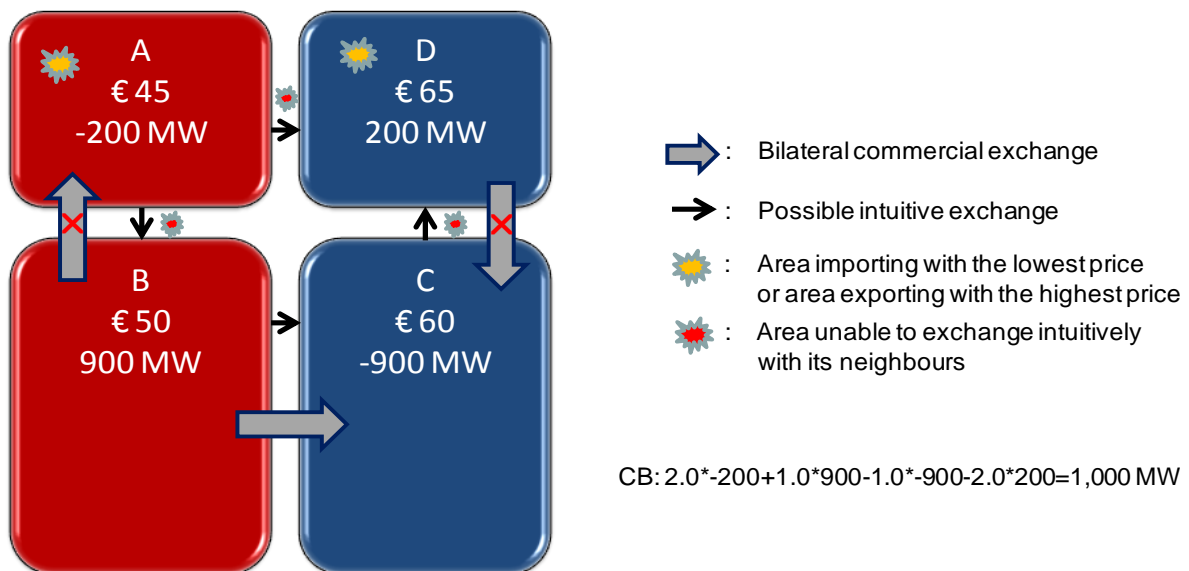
A
€ 45
-200 MW

D
€ 65
200 MW

B
€ 50
900 MW

C
€ 60
-900 MW

: Bilateral commercial exchange

: Possible intuitive exchange

: Area importing with the lowest price or area exporting with the highest price

: Area unable to exchange intuitively with its neighbours

CB: 2.0*-200+1.0*900-1.0*-900-2.0*200=1,000 MW